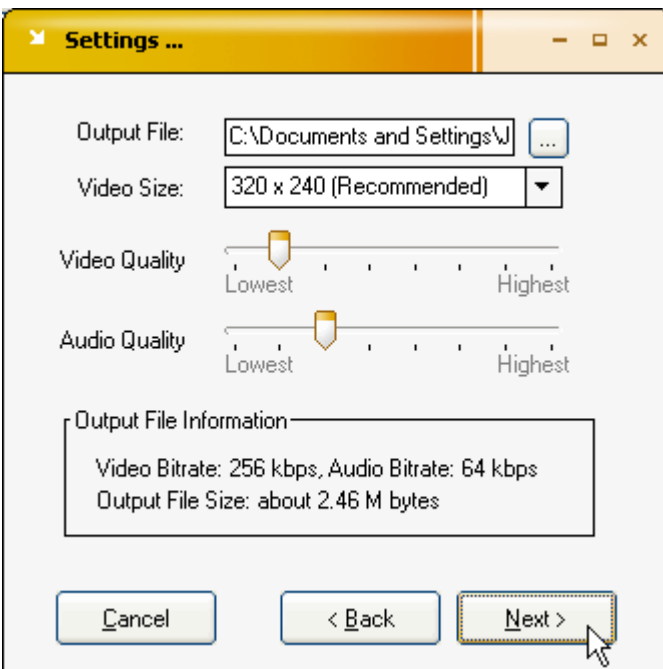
Settings ...

Output File: C:\Documents and Settings\J ...

Video Size: 320 x 240 (Recommended)

Video Quality
Lowest Highest

Audio Quality
Lowest Highest

Output File Information
Video Bitrate: 256 kbps, Audio Bitrate: 64 kbps
Output File Size: about 2.46 M bytes

Cancel
< Back
Next >